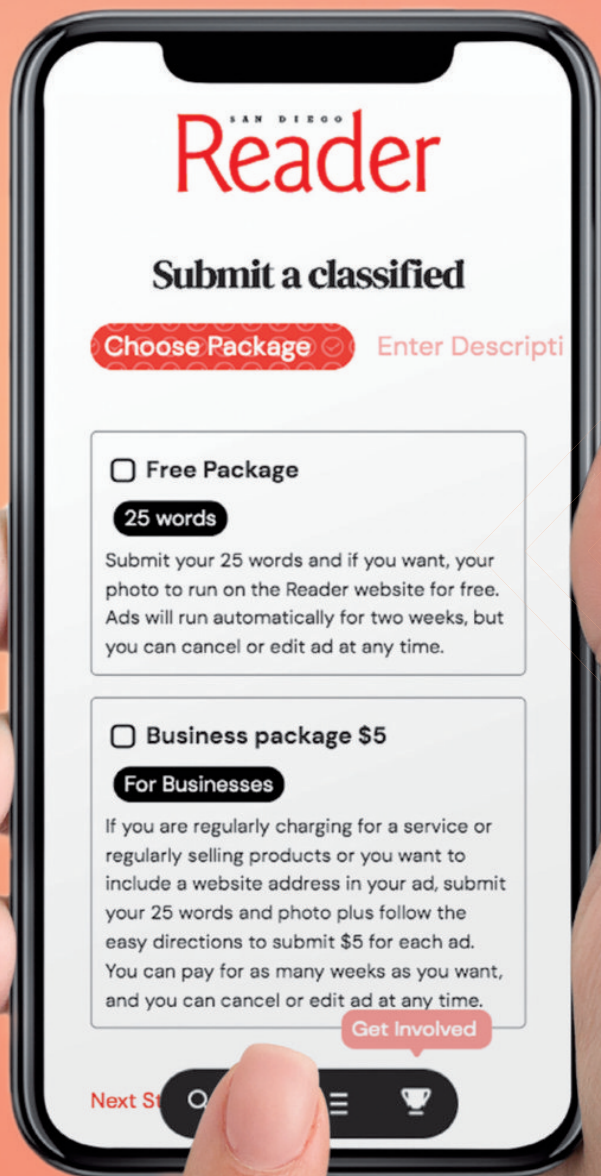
SAN DIEGO
Reader

Submit a classified

Choose Package Enter Descripti

Free Package

25 words

Submit your 25 words and if you want, your photo to run on the Reader website for free. Ads will run automatically for two weeks, but you can cancel or edit ad at any time.

Business package $5

For Businesses

If you are regularly charging for a service or regularly selling products or you want to include a website address in your ad, submit your 25 words and photo plus follow the easy directions to submit $5 for each ad. You can pay for as many weeks as you want, and you can cancel or edit ad at any time.

Get Involved

Next St